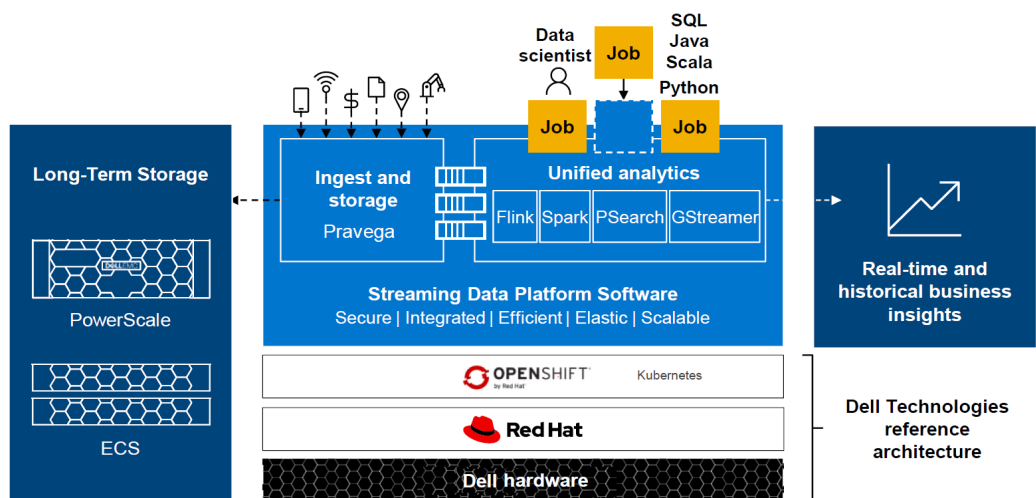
Data scientist

Job

SQL
Java
Scala
Python

Job

Job

Long-Term Storage

PowerScale

ECS

Ingest and storage
Pravega

Unified analytics

Flink | Spark | PSearch | GStreamer

Streaming Data Platform Software
Secure | Integrated | Efficient | Elastic | Scalable

Real-time and historical business insights

OPENSHIFT
by Red Hat

Kubernetes

Red Hat

Dell hardware

Dell Technologies reference architecture